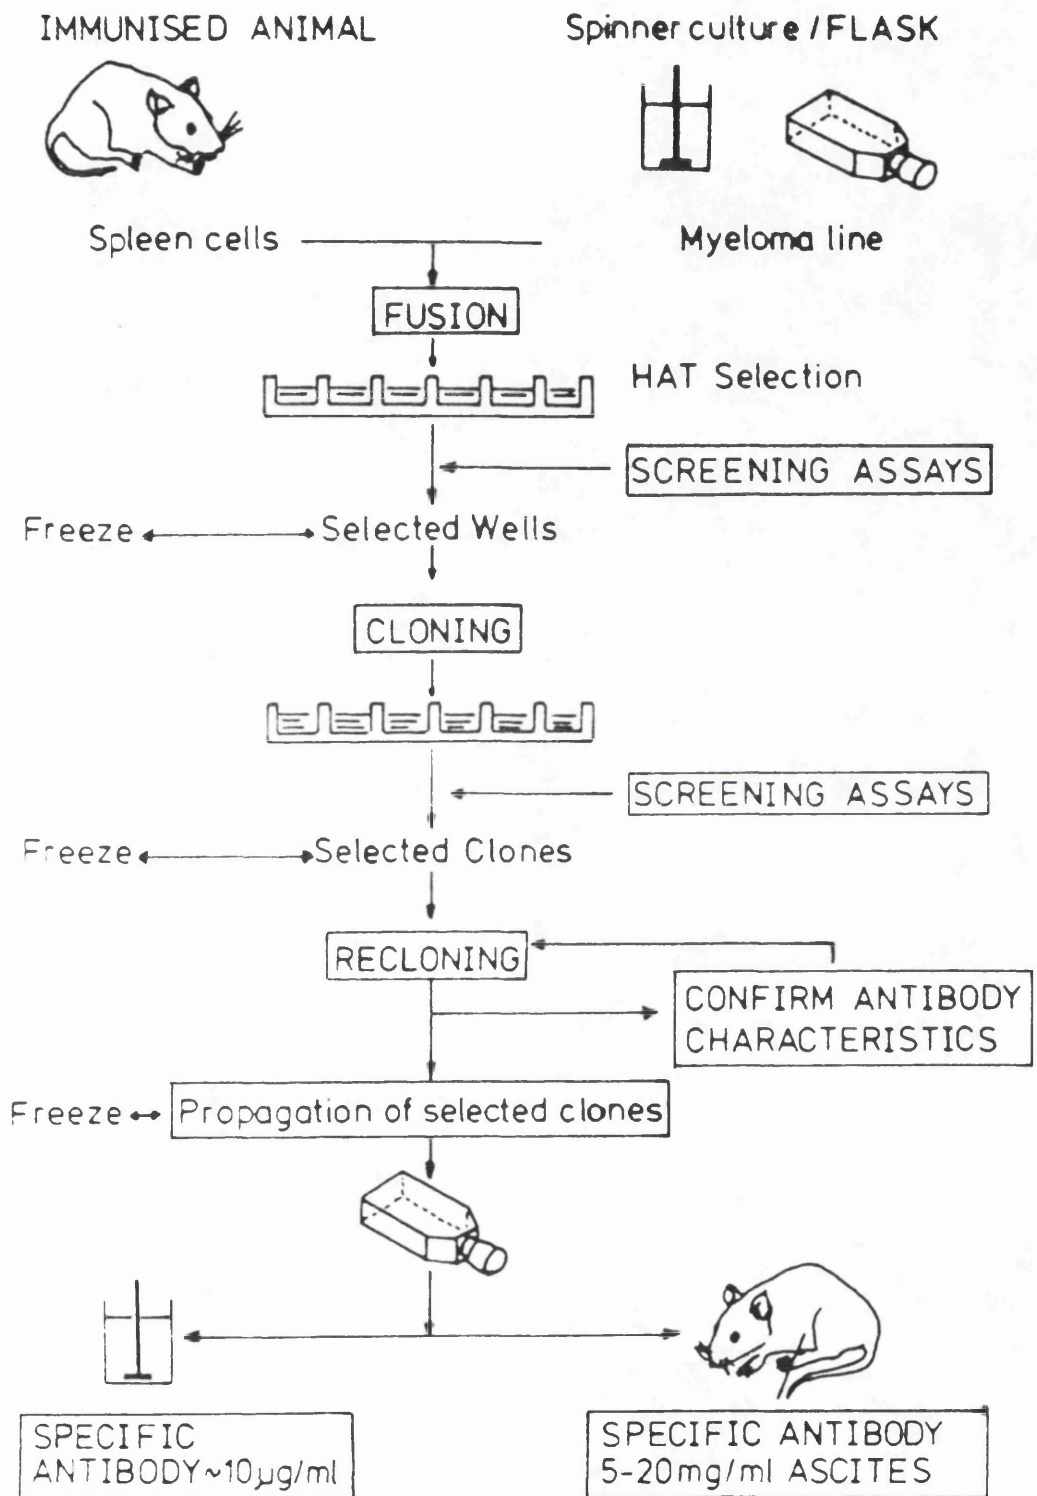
IMMUNISED ANIMAL

Spinner culture / FLASK

Spleen cells

Myeloma line

FUSION

HAT Selection

SCREENING ASSAYS

Freeze

Selected Wells

CLONING

SCREENING ASSAYS

Freeze

Selected Clones

RECLONING

CONFIRM ANTIBODY CHARACTERISTICS

Freeze

Propagation of selected clones

SPECIFIC ANTIBODY ~10 $\mu$g/ml

SPECIFIC ANTIBODY 5-20 mg/ml ASCITES